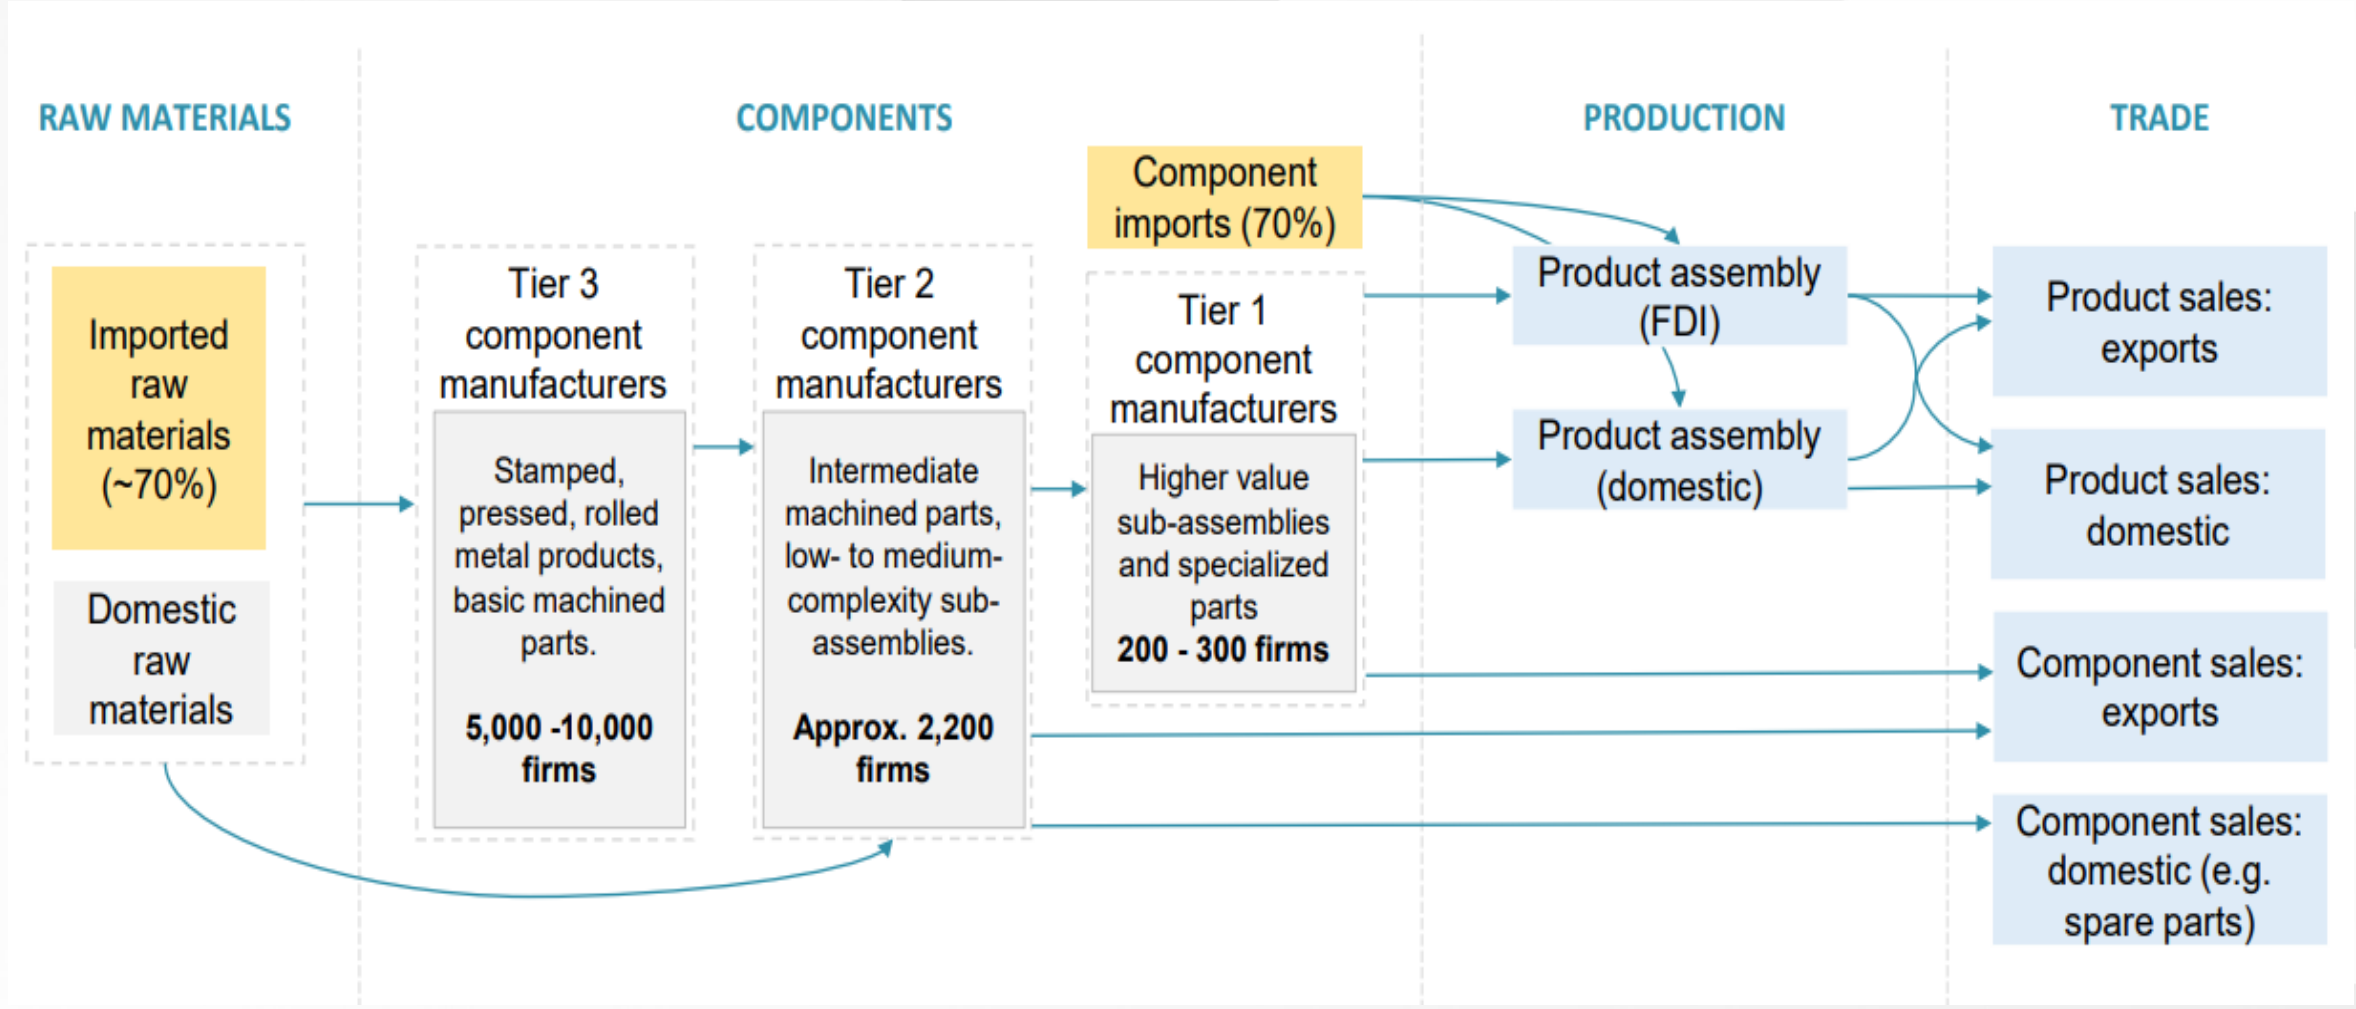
RAW MATERIALS

COMPONENTS

PRODUCTION

TRADE

Imported raw materials (~70%)

Domestic raw materials

Tier 3 component manufacturers

Stamped, pressed, rolled metal products, basic machined parts.

**5,000 -10,000 firms**

Tier 2 component manufacturers

Intermediate machined parts, low- to medium-complexity sub-assemblies.

**Approx. 2,200 firms**

Component imports (70%)

Tier 1 component manufacturers

Higher value sub-assemblies and specialized parts

**200 - 300 firms**

Product assembly (FDI)

Product assembly (domestic)

Product sales: exports

Product sales: domestic

Component sales: exports

Component sales: domestic (e.g. spare parts)